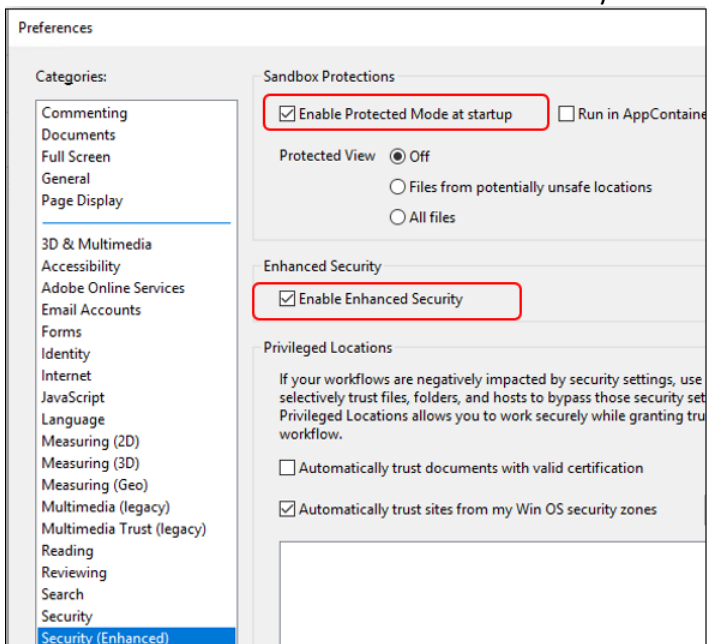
Preferences

Categories:

Commenting
Documents
Full Screen
General
Page Display

3D & Multimedia
Accessibility
Adobe Online Services
Email Accounts
Forms
Identity
Internet
JavaScript
Language
Measuring (2D)
Measuring (3D)
Measuring (Geo)
Multimedia (legacy)
Multimedia Trust (legacy)
Reading
Reviewing
Search
Security
Security (Enhanced)

Sandbox Protections

Enable Protected Mode at startup

Run in AppContaine

Protected View

Off

Files from potentially unsafe locations

All files

Enhanced Security

Enable Enhanced Security

Privileged Locations

If your workflows are negatively impacted by security settings, use selectively trust files, folders, and hosts to bypass those security set Privileged Locations allows you to work securely while granting tru workflow.

Automatically trust documents with valid certification

Automatically trust sites from my Win OS security zones